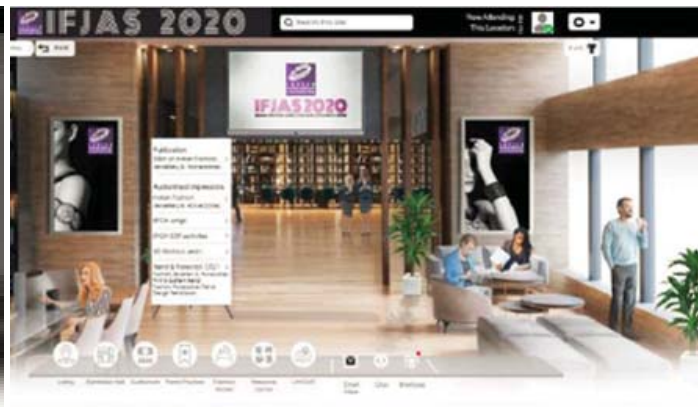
IFJAS 2020

Search this site

Now Attending
This Location

Back

IFJAS 2020

Publication
Icon of Indian Fashion, Jewellery & Accessories

Audio/Visual Impressions
Indian Fashion Jewellery & Accessories

IFJAS Lounge

IFJAS CSR activities

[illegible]

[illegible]

Lobby

Exhibition Hall

Auditorium

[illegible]

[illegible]

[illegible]

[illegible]

Email

Chat

Briefcase